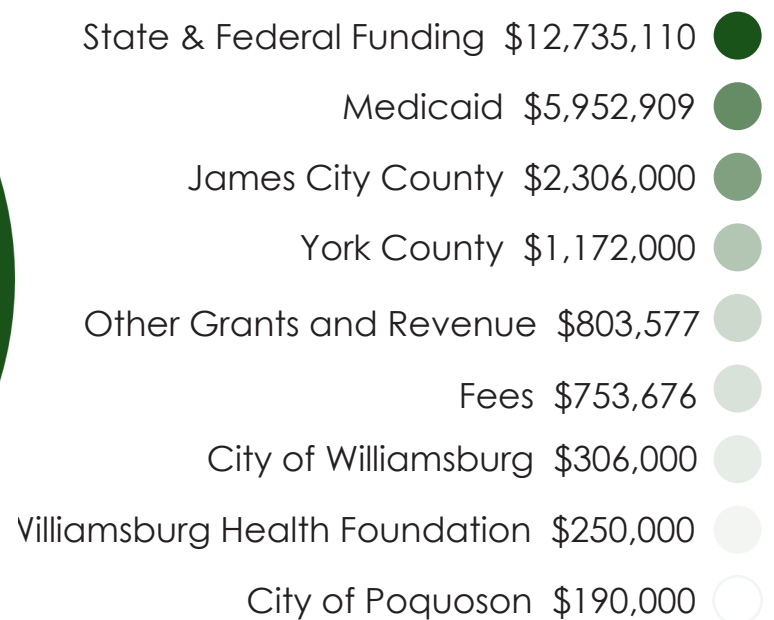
State & Federal Funding $12,735,110
Medicaid $5,952,909
James City County $2,306,000
York County $1,172,000
Other Grants and Revenue $803,577
Fees $753,676
City of Williamsburg $306,000
Villiamsburg Health Foundation $250,000
City of Poquoson $190,000